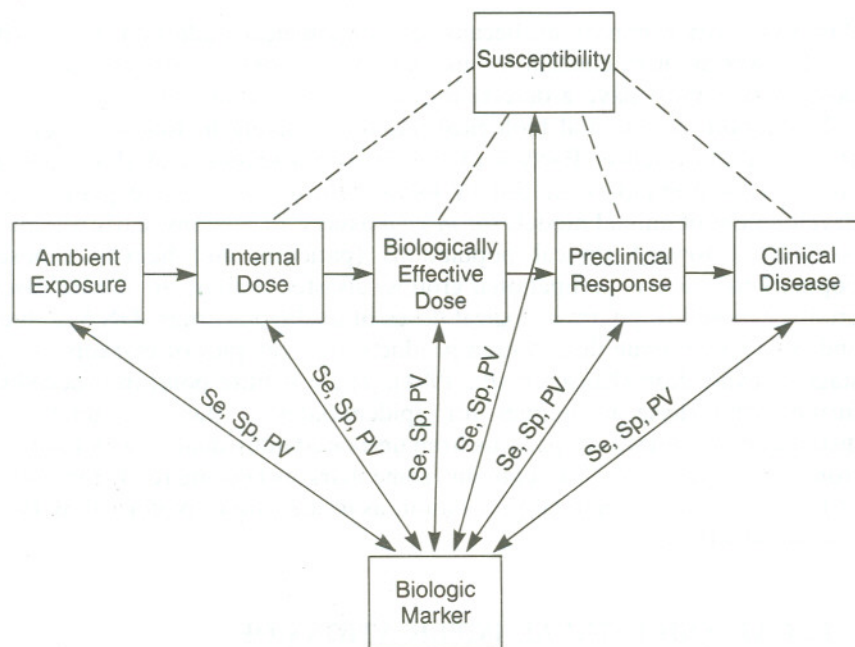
Susceptibility

Ambient Exposure

Internal Dose

Biologically Effective Dose

Preclinical Response

Clinical Disease

Se, Sp, PV

Se, Sp, PV

Se, Sp, PV

Se, Sp, PV

Se, Sp, PV

Se, Sp, PV

Biologic Marker